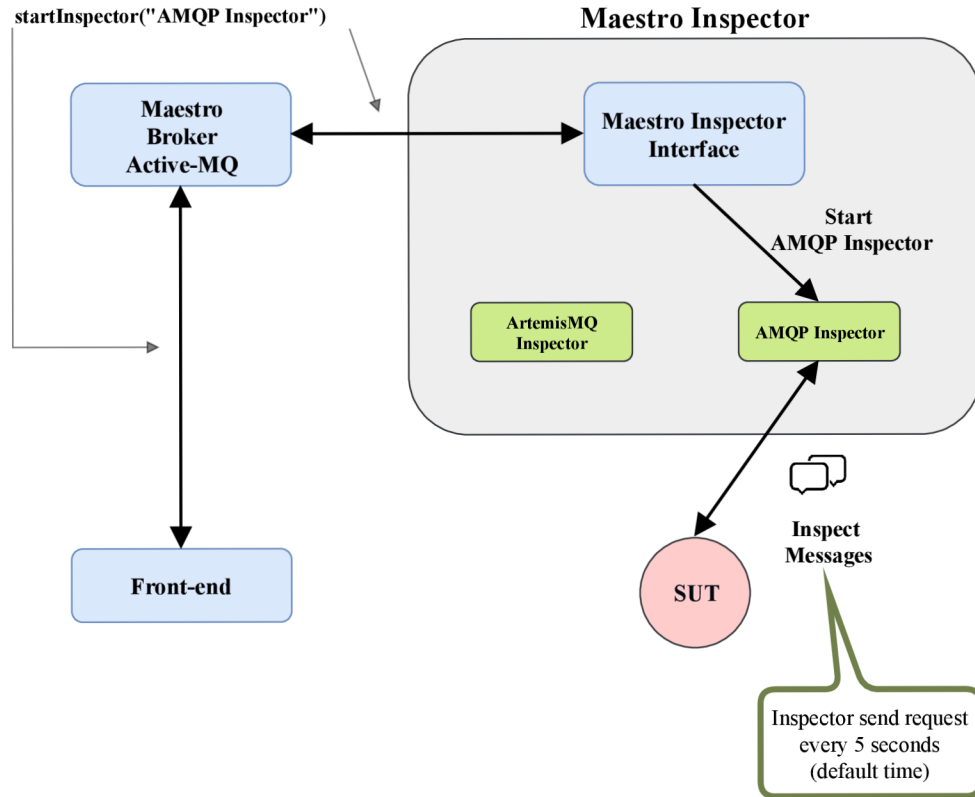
startInspector("AMQP Inspector")

Maestro Inspector

Maestro Broker Active-MQ

Maestro Inspector Interface

Start AMQP Inspector

ArtemisMQ Inspector

AMQP Inspector

Inspect Messages

Front-end

SUT

Inspector send request every 5 seconds (default time)